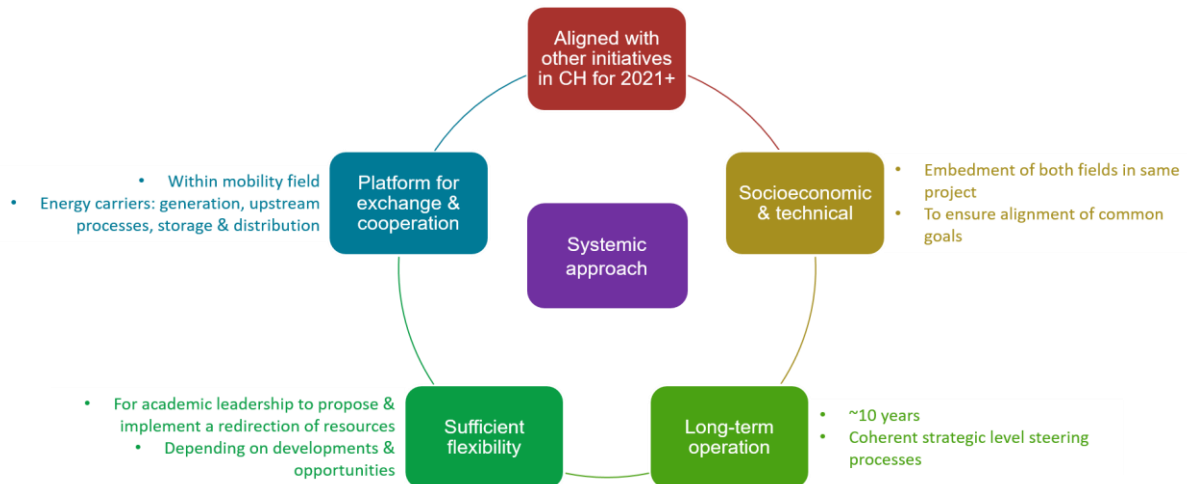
Aligned with other initiatives in CH for 2021+

- Within mobility field
- Energy carriers: generation, upstream processes, storage & distribution

Platform for exchange & cooperation

Systemic approach

Socioeconomic & technical

- Embedment of both fields in same project
- To ensure alignment of common goals

- For academic leadership to propose & implement a redirection of resources
- Depending on developments & opportunities

Sufficient flexibility

Long-term operation

- ~10 years
- Coherent strategic level steering processes